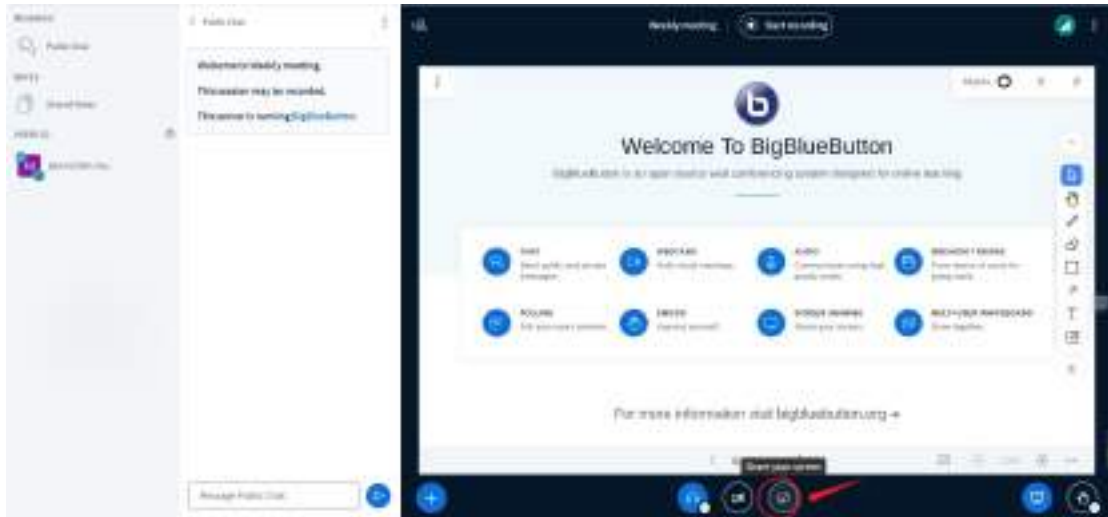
MESSAGES
Public Chat
NOTES
Shared Notes
USERS
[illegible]

< Public Chat

Welcome to Weekly meeting.
This session may be recorded.
This server is running BigBlueButton.

Message Public Chat

Weekly meeting
Start recording

Welcome To BigBlueButton
BigBlueButton is an open source web conferencing system designed for online learning.

CHAT
Send public and private messages.
WEBCAMS
Hold visual meetings.
AUDIO
Communicate using high quality audio.
BREAKOUT ROOMS
Group users into breakout rooms for team collaboration.
POLLING
Poll your users anytime.
EMOJIS
Express yourself.
SCREEN SHARING
Share your screen.
MULTI-USER WHITEBOARD
Draw together.

For more information visit bigbluebutton.org →

Share your screen